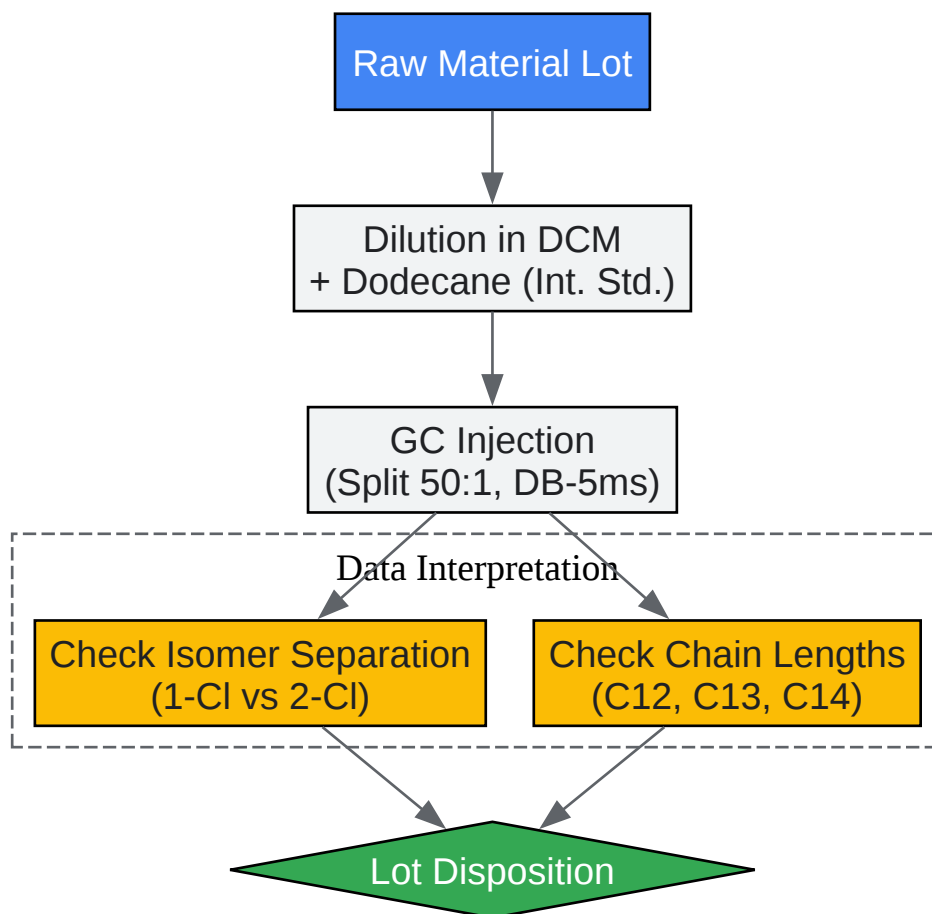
Raw Material Lot

Dilution in DCM
+ Dodecane (Int. Std.)

GC Injection
(Split 50:1, DB-5ms)

Data Interpretation

Check Isomer Separation
(1-Cl vs 2-Cl)

Check Chain Lengths
(C12, C13, C14)

Lot Disposition